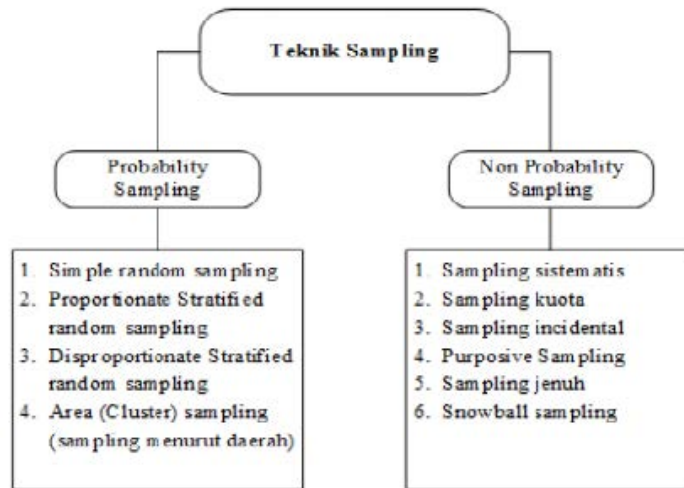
Teknik Sampling

Probability Sampling

1. Simple random sampling
2. Proportionate Stratified random sampling
3. Disproportionate Stratified random sampling
4. Area (Cluster) sampling (sampling menurut daerah)

Non Probability Sampling

1. Sampling sistematis
2. Sampling kuota
3. Sampling incidental
4. Purposive Sampling
5. Sampling jenuh
6. Snowball sampling